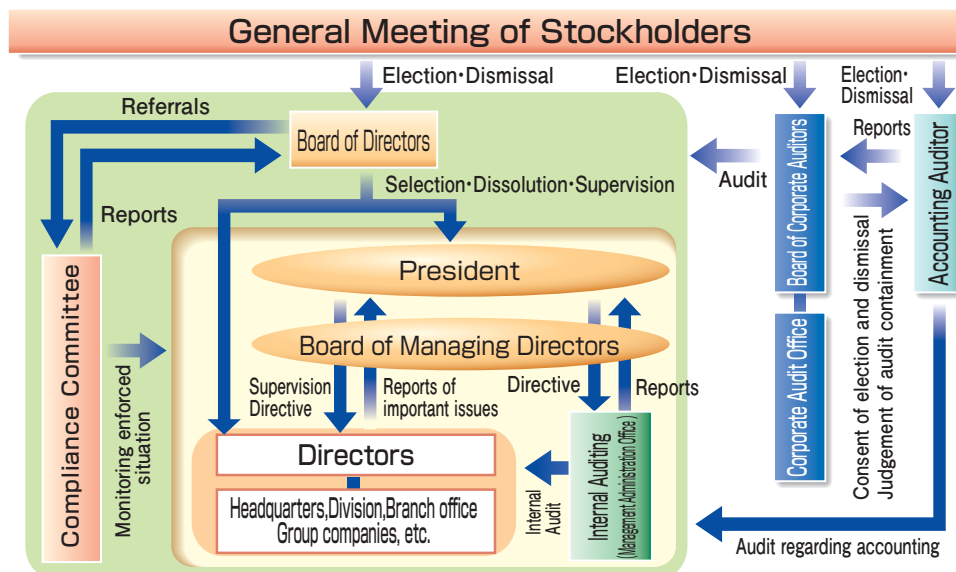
General Meeting of Stockholders

Election・Dismissal

Election・Dismissal

Election・Dismissal

Referrals

Board of Directors

Reports

Audit

Selection・Dissolution・Supervision

Reports

Board of Corporate Auditors

Accounting Auditor

Compliance Committee

President

Monitoring enforced situation

Board of Managing Directors

Corporate Audit Office

Consent of election and dismissal Judgement of audit containment

Supervision Directive

Reports of important issues

Directive

Reports

Directors

Headquarters,Division,Branch office Group companies, etc.

Internal Audit

Internal Auditing (Management Administration Office)

Audit regarding accounting